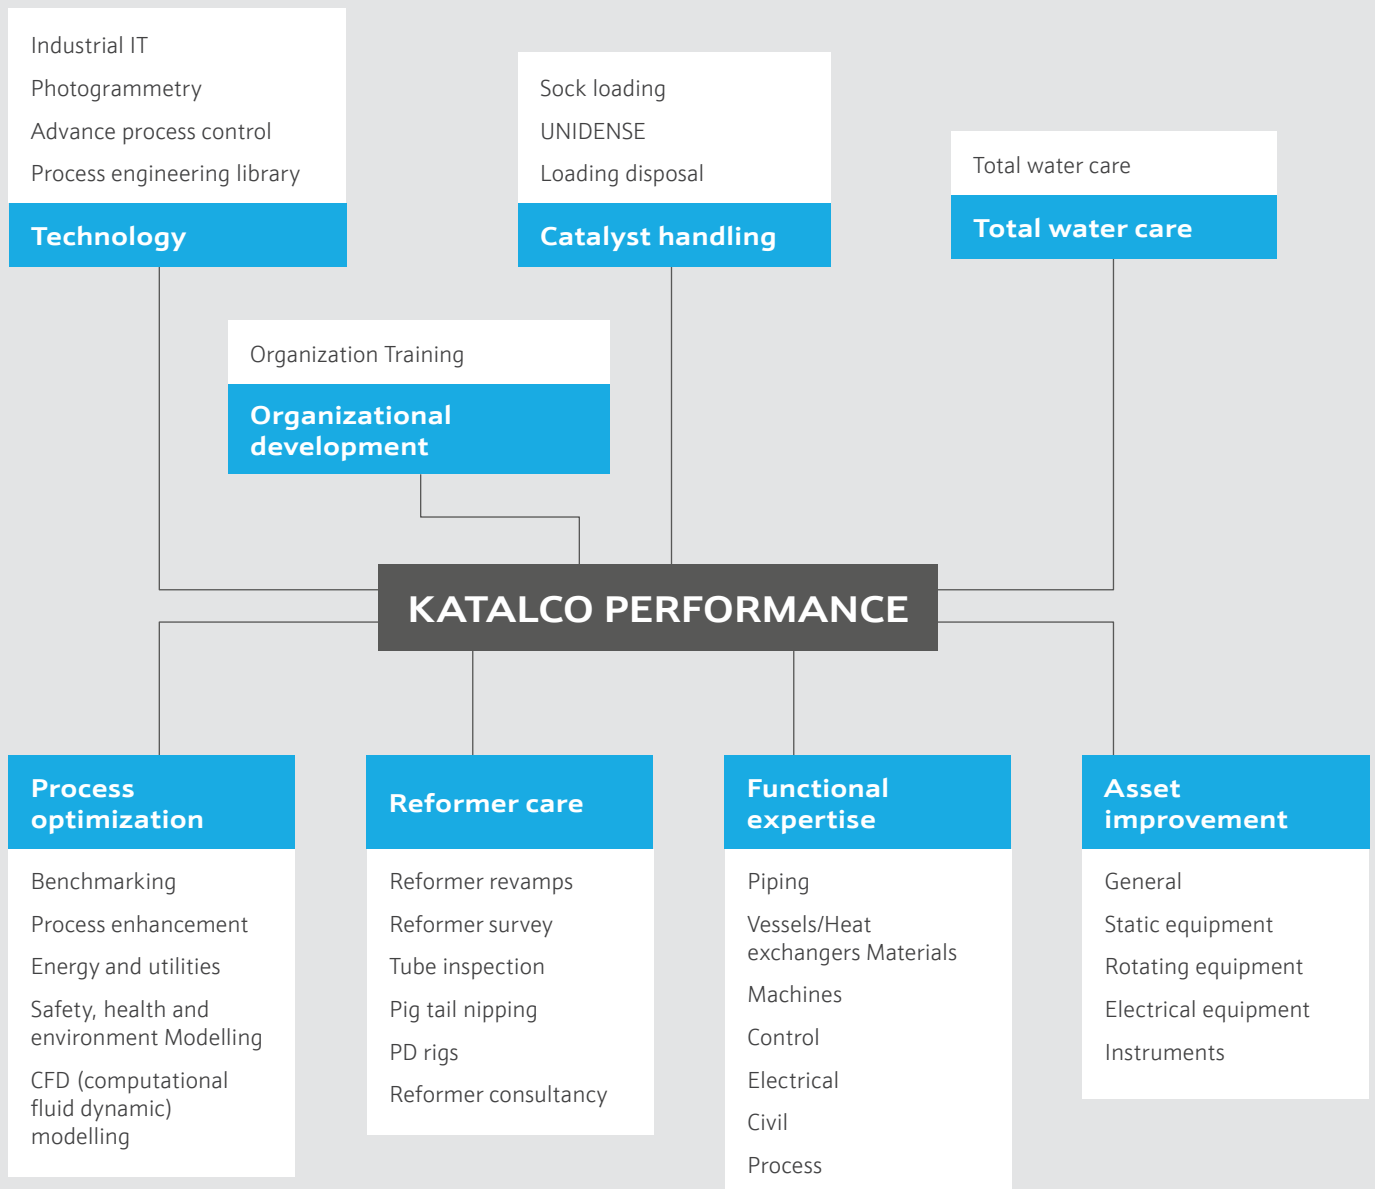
Industrial IT

Photogrammetry

Advance process control

Process engineering library

Technology

Sock loading

UNIDENSE

Loading disposal

Catalyst handling

Total water care

Total water care

Organization Training

Organizational development

KATALCO PERFORMANCE

Process optimization

Benchmarking

Process enhancement

Energy and utilities

Safety, health and environment Modelling

CFD (computational fluid dynamic) modelling

Reformer care

Reformer revamps

Reformer survey

Tube inspection

Pig tail nipping

PD rigs

Reformer consultancy

Functional expertise

Piping

Vessels/Heat exchangers Materials

Machines

Control

Electrical

Civil

Process

Asset improvement

General

Static equipment

Rotating equipment

Electrical equipment

Instruments